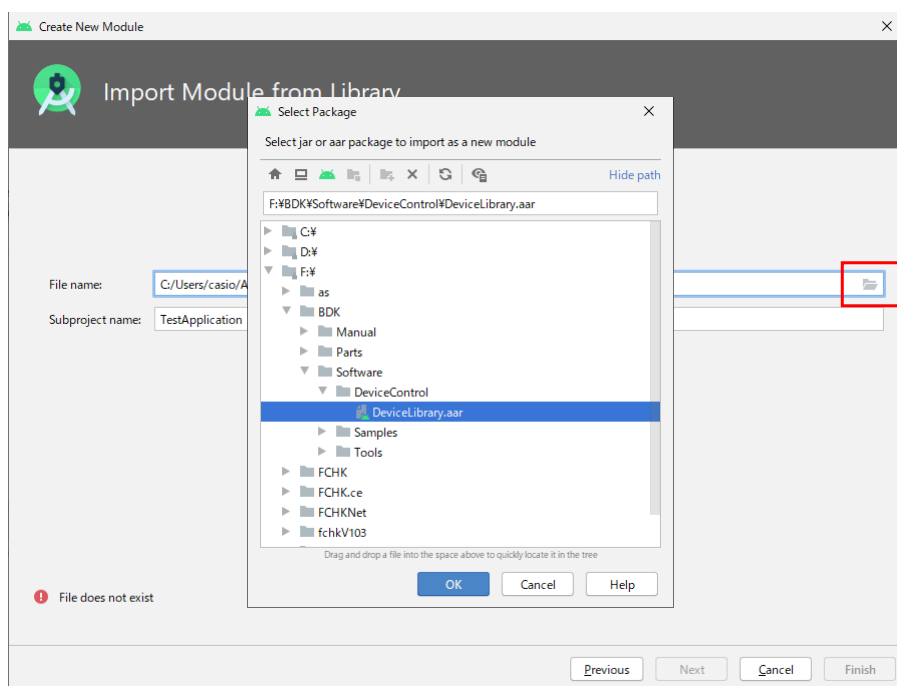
Create New Module

Import Module from Library

File name: C:/Users/casio/A

Subproject name: TestApplication

File does not exist

Select Package

Select jar or aar package to import as a new module

Hide path

F:¥BDK¥Software¥DeviceControl¥DeviceLibrary.aar

C:¥
D:¥
F:¥
as
BDK
Manual
Parts
Software
DeviceControl
DeviceLibrary.aar
Samples
Tools
FCHK
FCHK.ce
FCHKNet
fchkV103

Drag and drop a file into the space above to quickly locate it in the tree

OK Cancel Help

Previous Next Cancel Finish